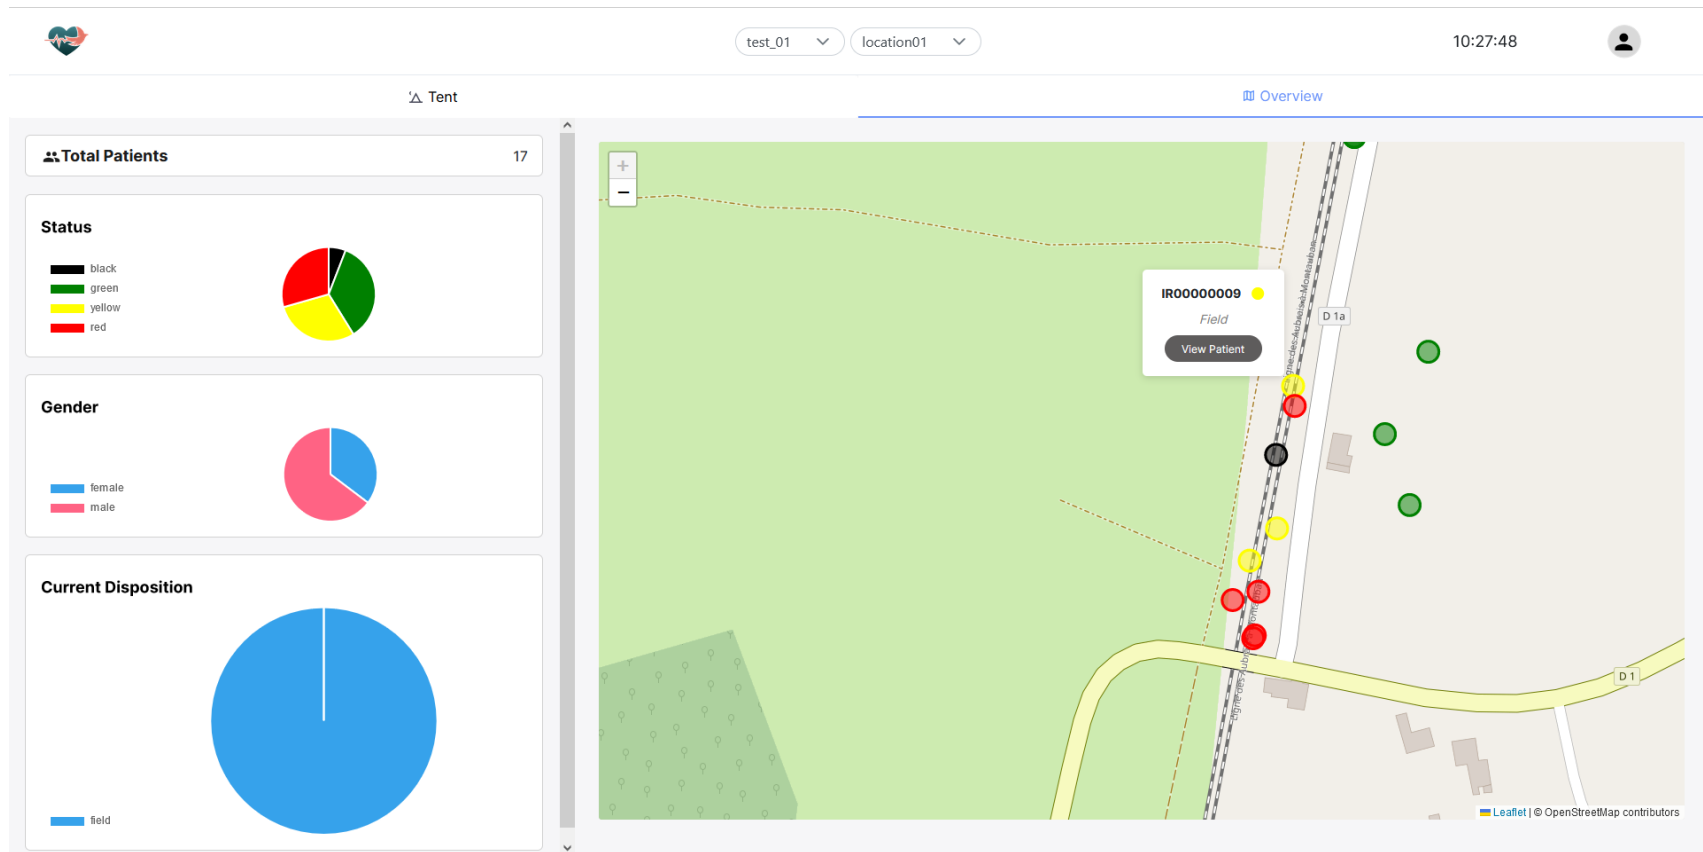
test_01
location01
10:27:48

Tent
Overview

Total Patients 17

Status
black
green
yellow
red

Gender
female
male

Current Disposition
field

+
−
IR00000009
Field
View Patient
D 1a
D 1
Leaflet | © OpenStreetMap contributors